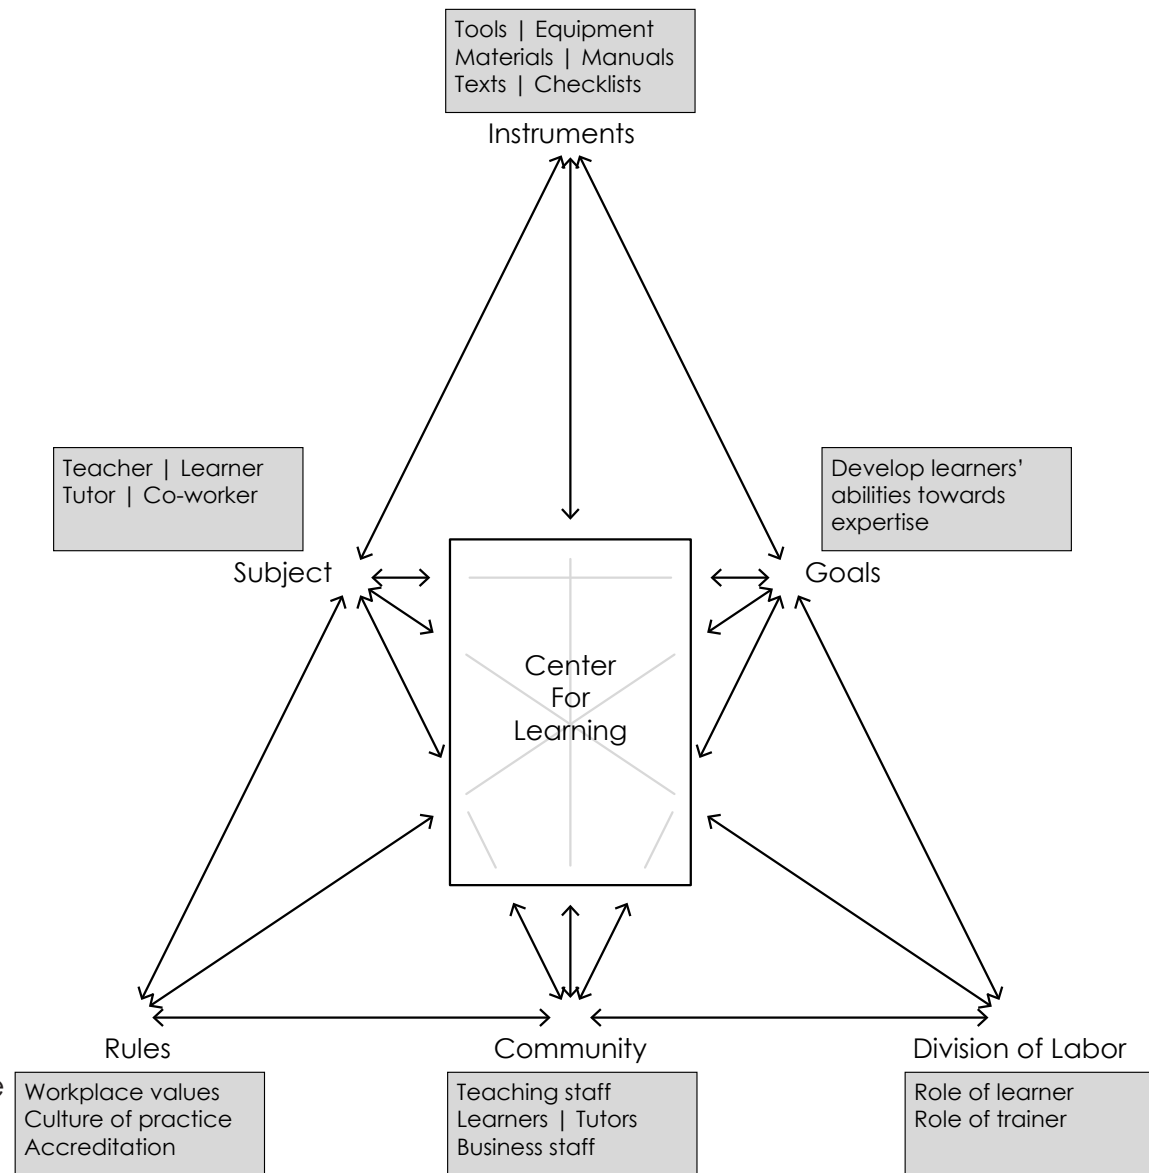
Tools | Equipment
Materials | Manuals
Texts | Checklists

Instruments

Teacher | Learner
Tutor | Co-worker

Develop learners' abilities towards expertise

Subject

Center
For
Learning

Goals

Rules

Community

Division of Labor

Workplace values
Culture of practice
Accreditation

Teaching staff
Learners | Tutors
Business staff

Role of learner
Role of trainer